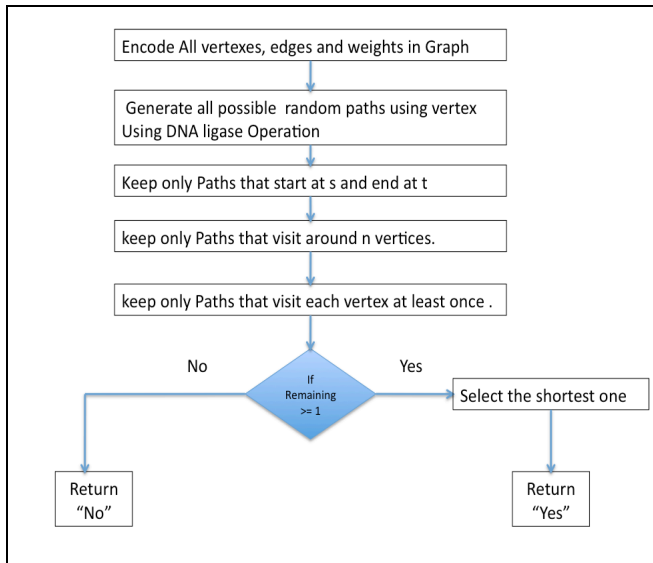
Encode All vertexes, edges and weights in Graph

Generate all possible random paths using vertex Using DNA ligase Operation

Keep only Paths that start at s and end at t

keep only Paths that visit around n vertices.

keep only Paths that visit each vertex at least once .

No

If Remaining >= 1

Yes

Select the shortest one

Return "No"

Return "Yes"